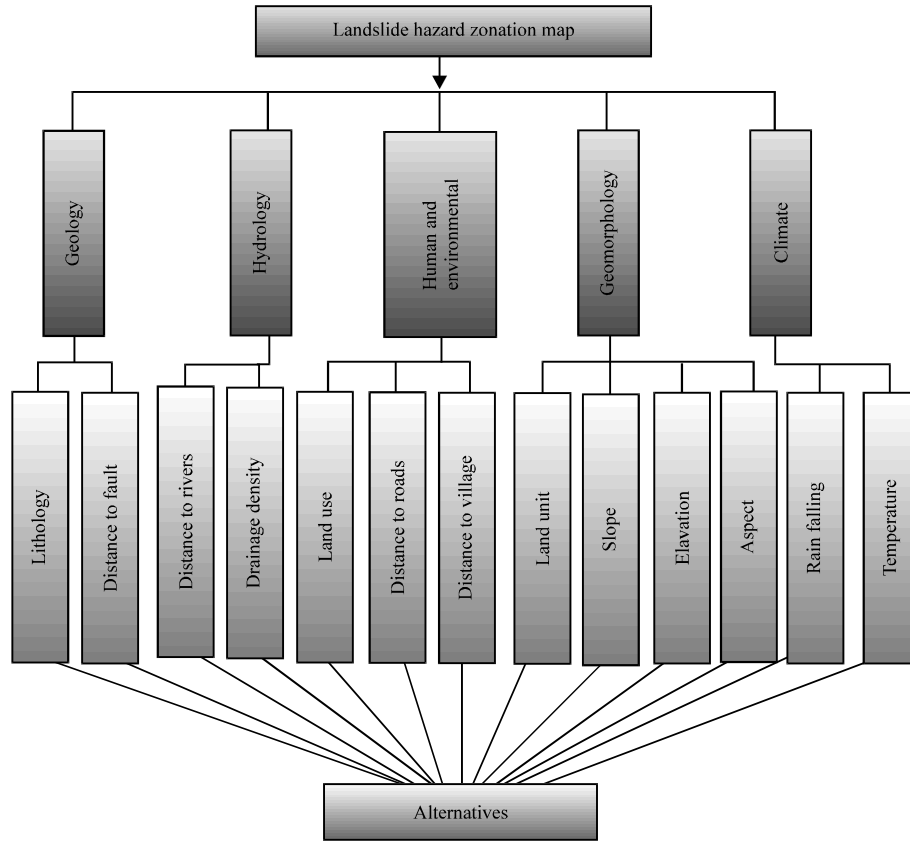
Landslide hazard zonation map

Geology

Hydrology

Human and environmental

Geomorphology

Climate

Lithology

Distance to fault

Distance to rivers

Drainage density

Land use

Distance to roads

Distance to village

Land unit

Slope

Elavation

Aspect

Rain falling

Temperature

Alternatives